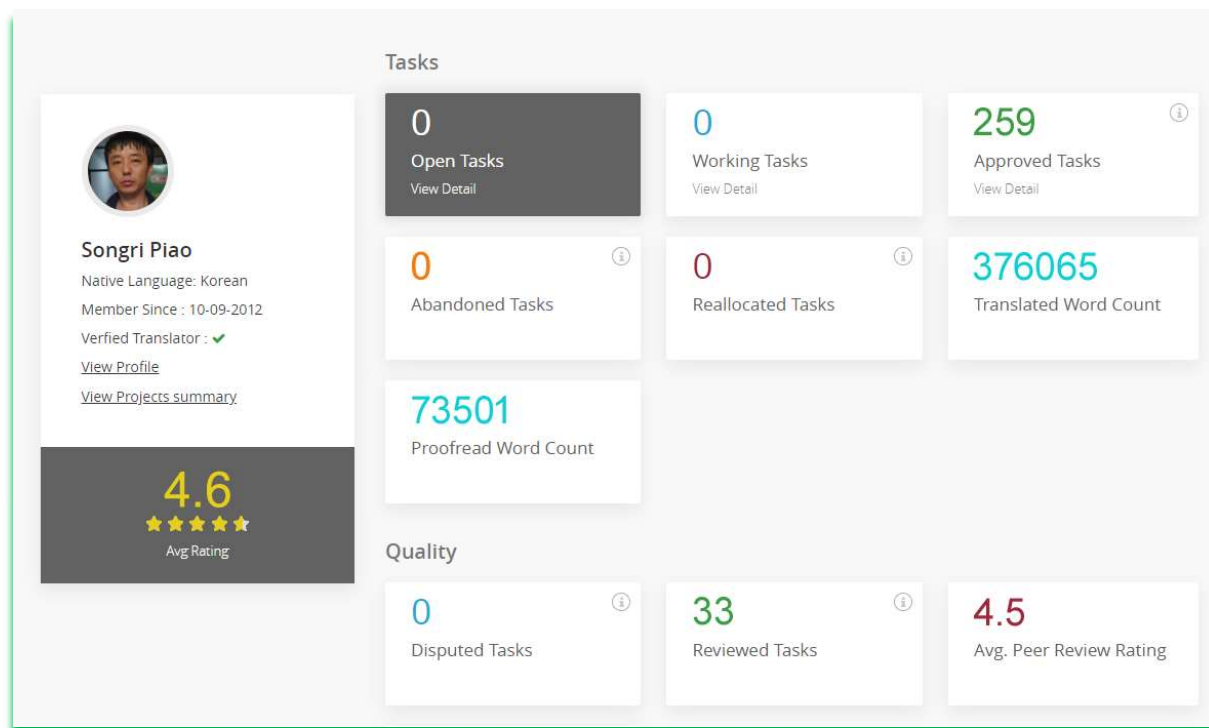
Songri Piao
Native Language: Korean
Member Since : 10-09-2012
Verfied Translator : ✔
View Profile
View Projects summary

4.6
★★★★★
Avg Rating

Tasks

0
Open Tasks
View Detail

0
Working Tasks
View Detail

259
Approved Tasks
View Detail

0
Abandoned Tasks

0
Reallocated Tasks

376065
Translated Word Count

73501
Proofread Word Count

Quality

0
Disputed Tasks

33
Reviewed Tasks

4.5
Avg. Peer Review Rating